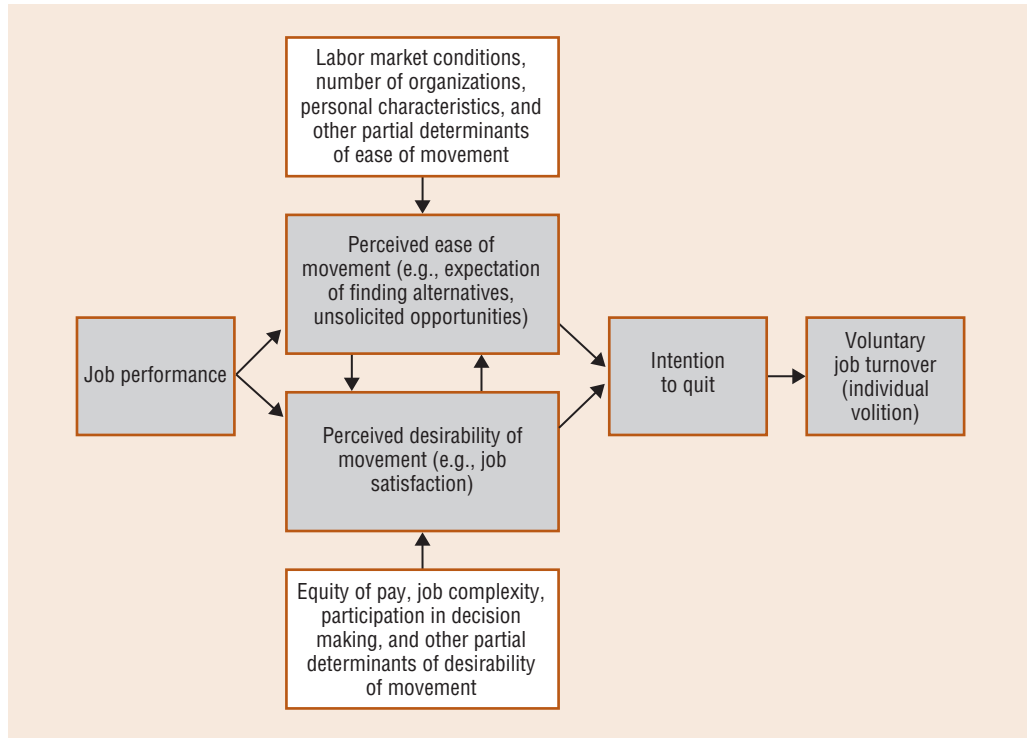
Labor market conditions, number of organizations, personal characteristics, and other partial determinants of ease of movement

Perceived ease of movement (e.g., expectation of finding alternatives, unsolicited opportunities)

Job performance

Perceived desirability of movement (e.g., job satisfaction)

Intention to quit

Voluntary job turnover (individual volition)

Equity of pay, job complexity, participation in decision making, and other partial determinants of desirability of movement